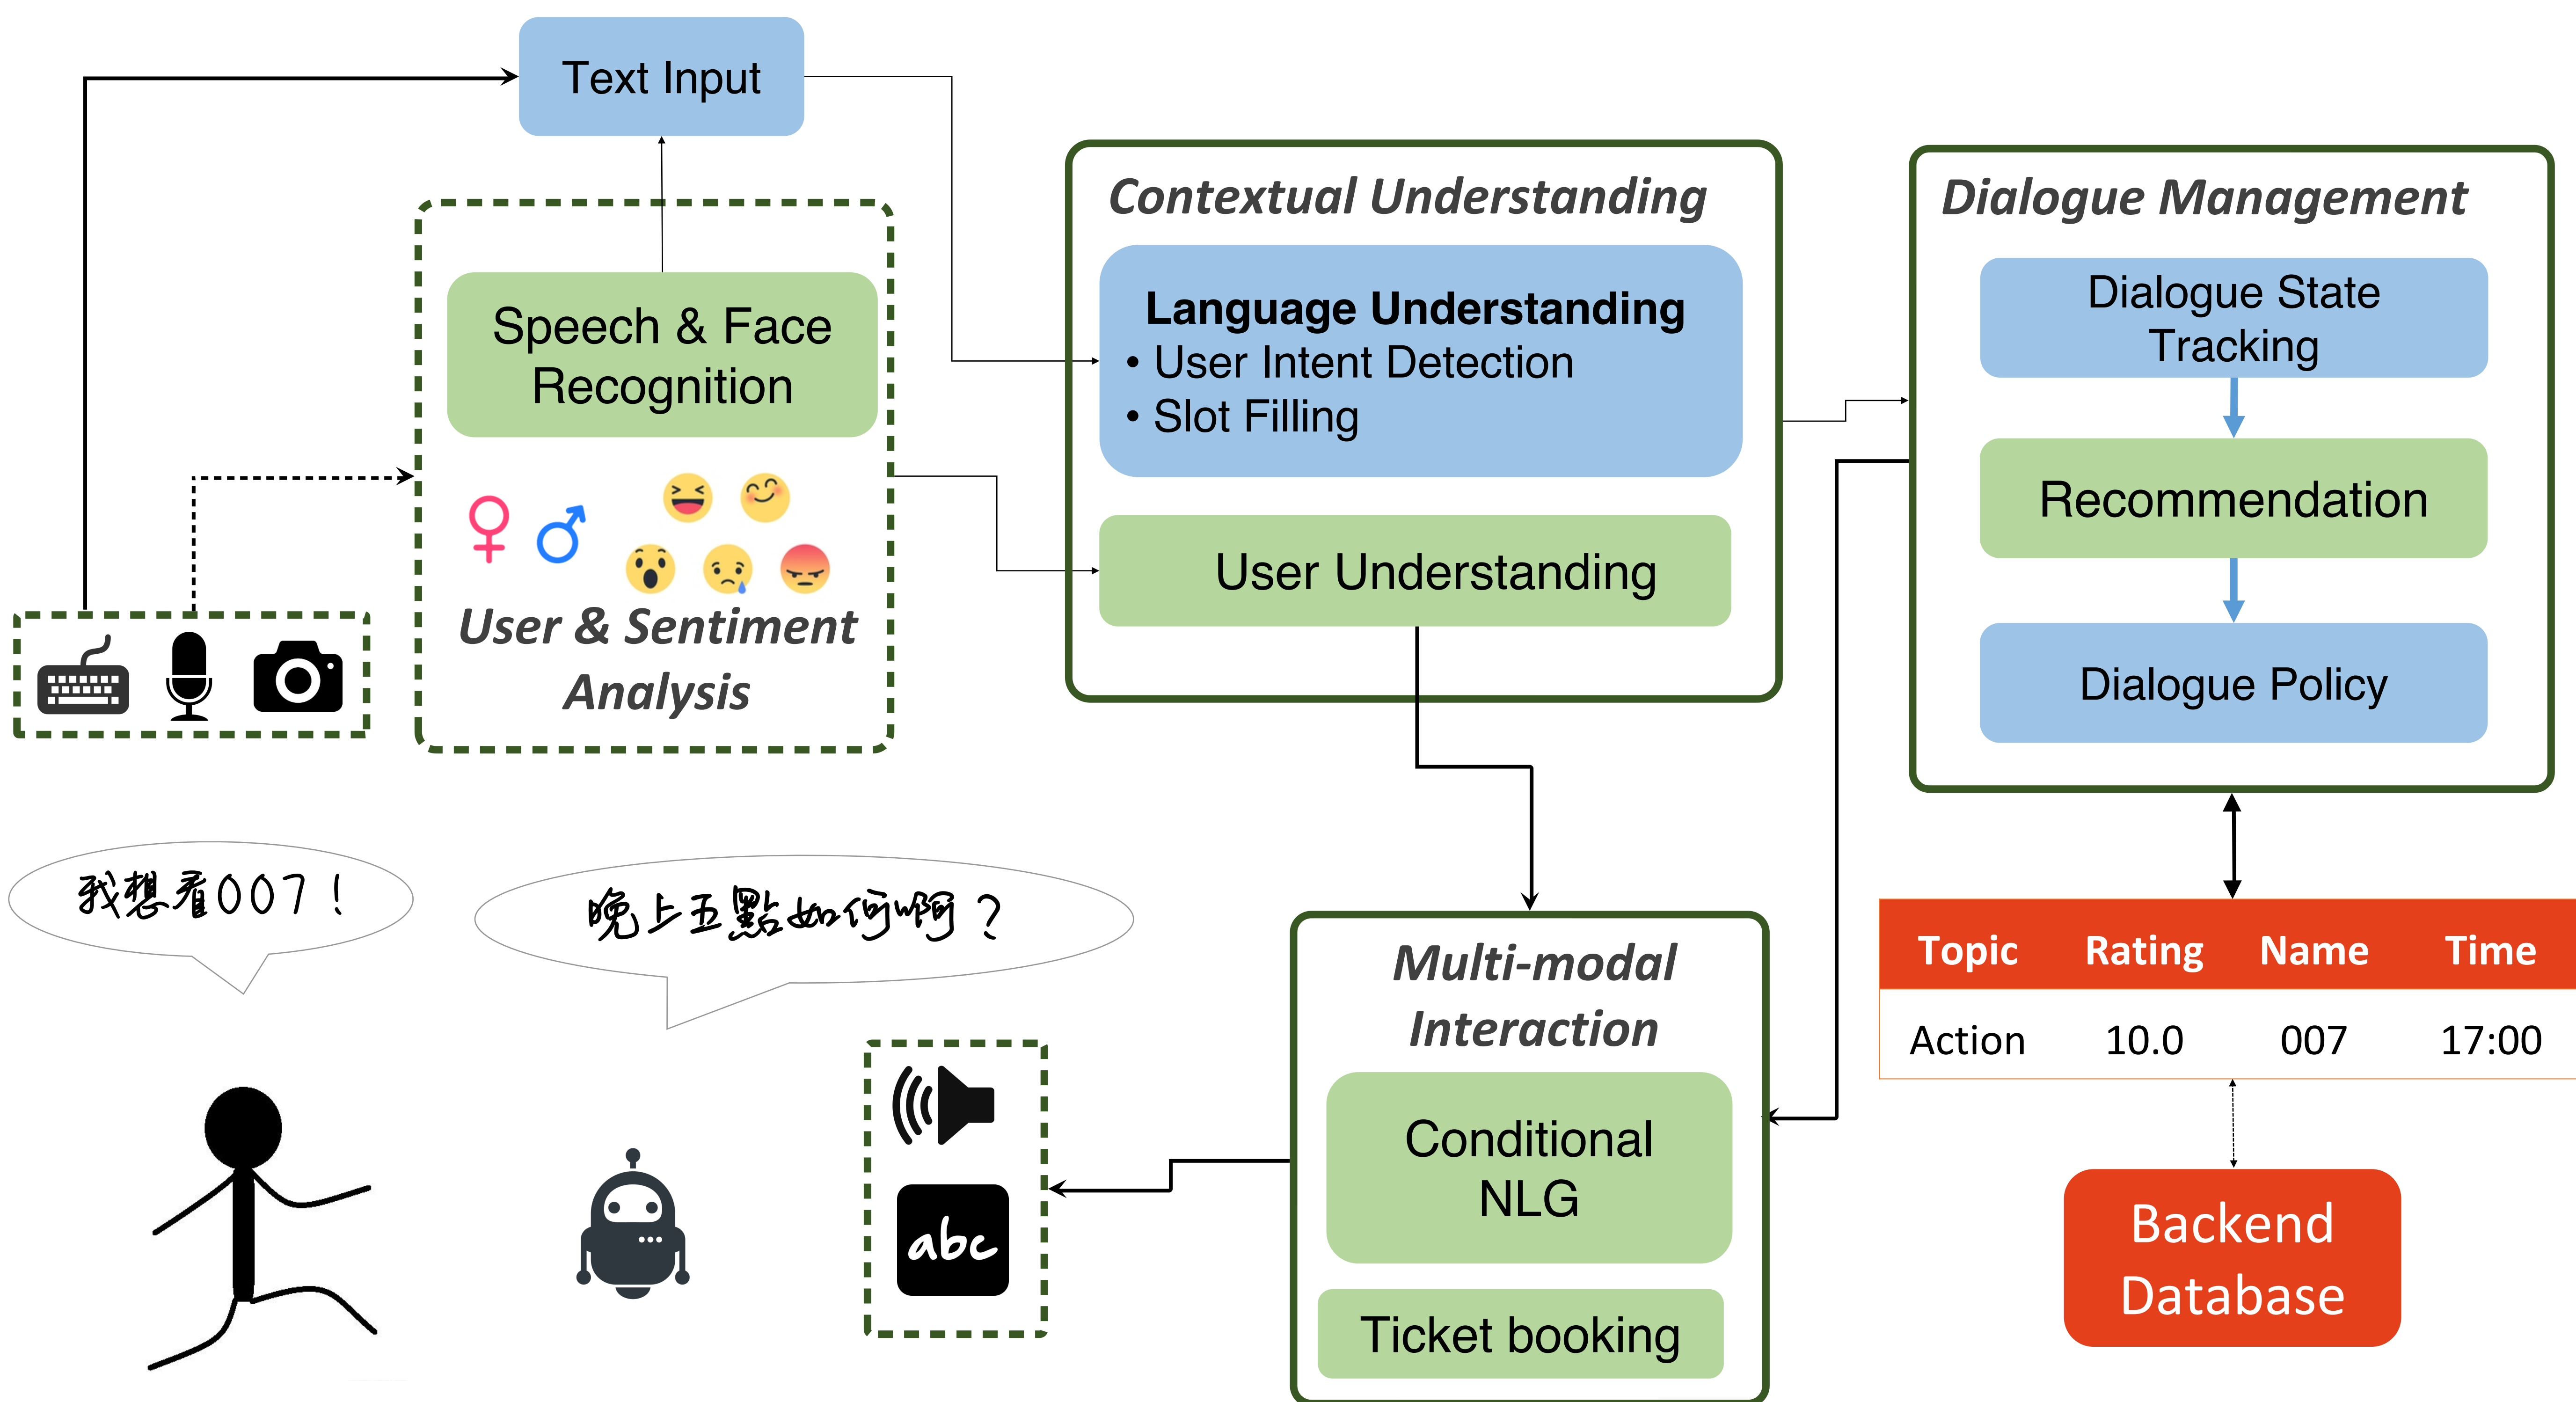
Text Input

Speech & Face Recognition

User & Sentiment Analysis

Contextual Understanding

Language Understanding
• User Intent Detection
• Slot Filling

User Understanding

Dialogue Management

Dialogue State Tracking

Recommendation

Dialogue Policy

我想看007！

晚上五點如何啊？

Multi-modal Interaction

Conditional NLG

Ticket booking

abc

| Topic | Rating | Name | Time |
|---|---|---|---|
| Action | 10.0 | 007 | 17:00 |

Backend Database